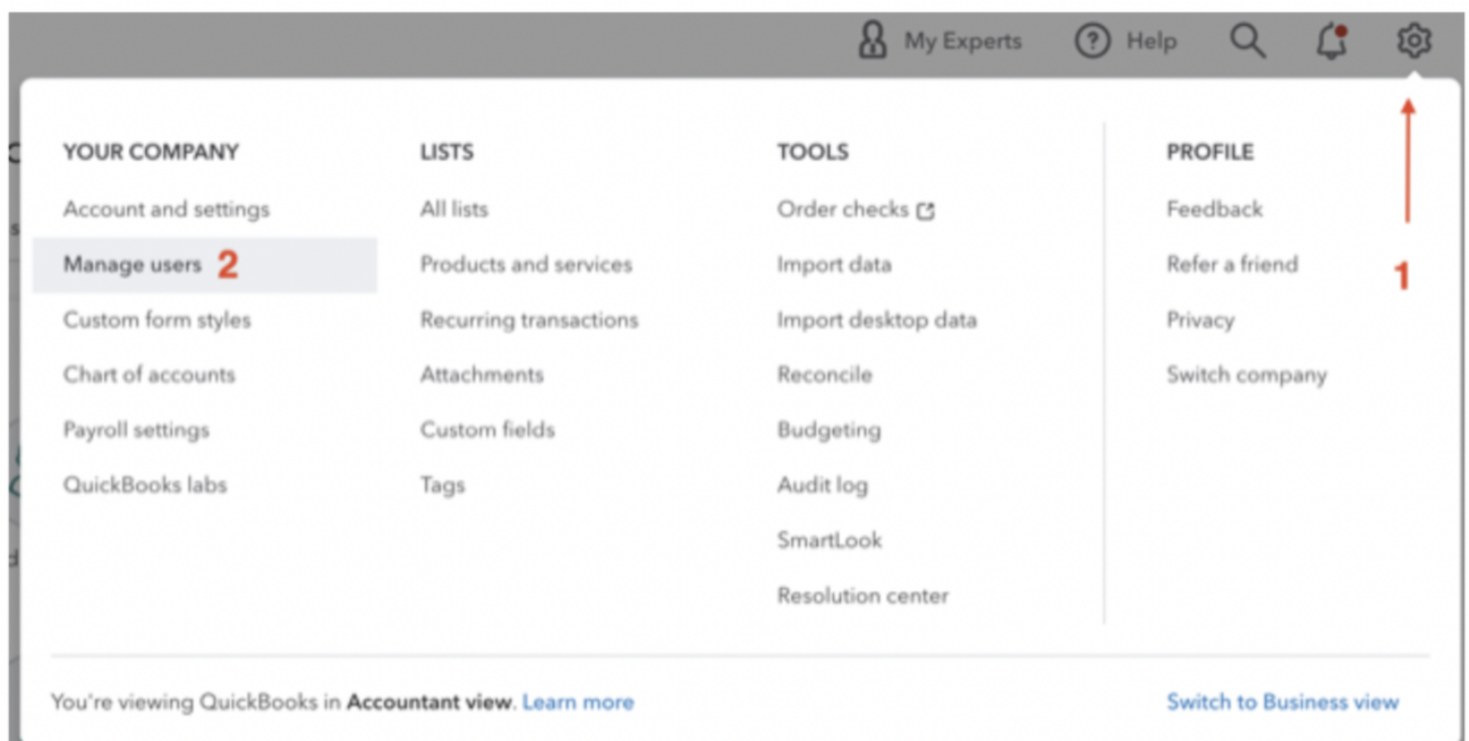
My Experts Help

YOUR COMPANY
Account and settings
Manage users 2
Custom form styles
Chart of accounts
Payroll settings
QuickBooks labs

LISTS
All lists
Products and services
Recurring transactions
Attachments
Custom fields
Tags

TOOLS
Order checks
Import data
Import desktop data
Reconcile
Budgeting
Audit log
SmartLook
Resolution center

PROFILE
Feedback
Refer a friend
Privacy
Switch company

1

You're viewing QuickBooks in **Accountant view**. Learn more

Switch to Business view